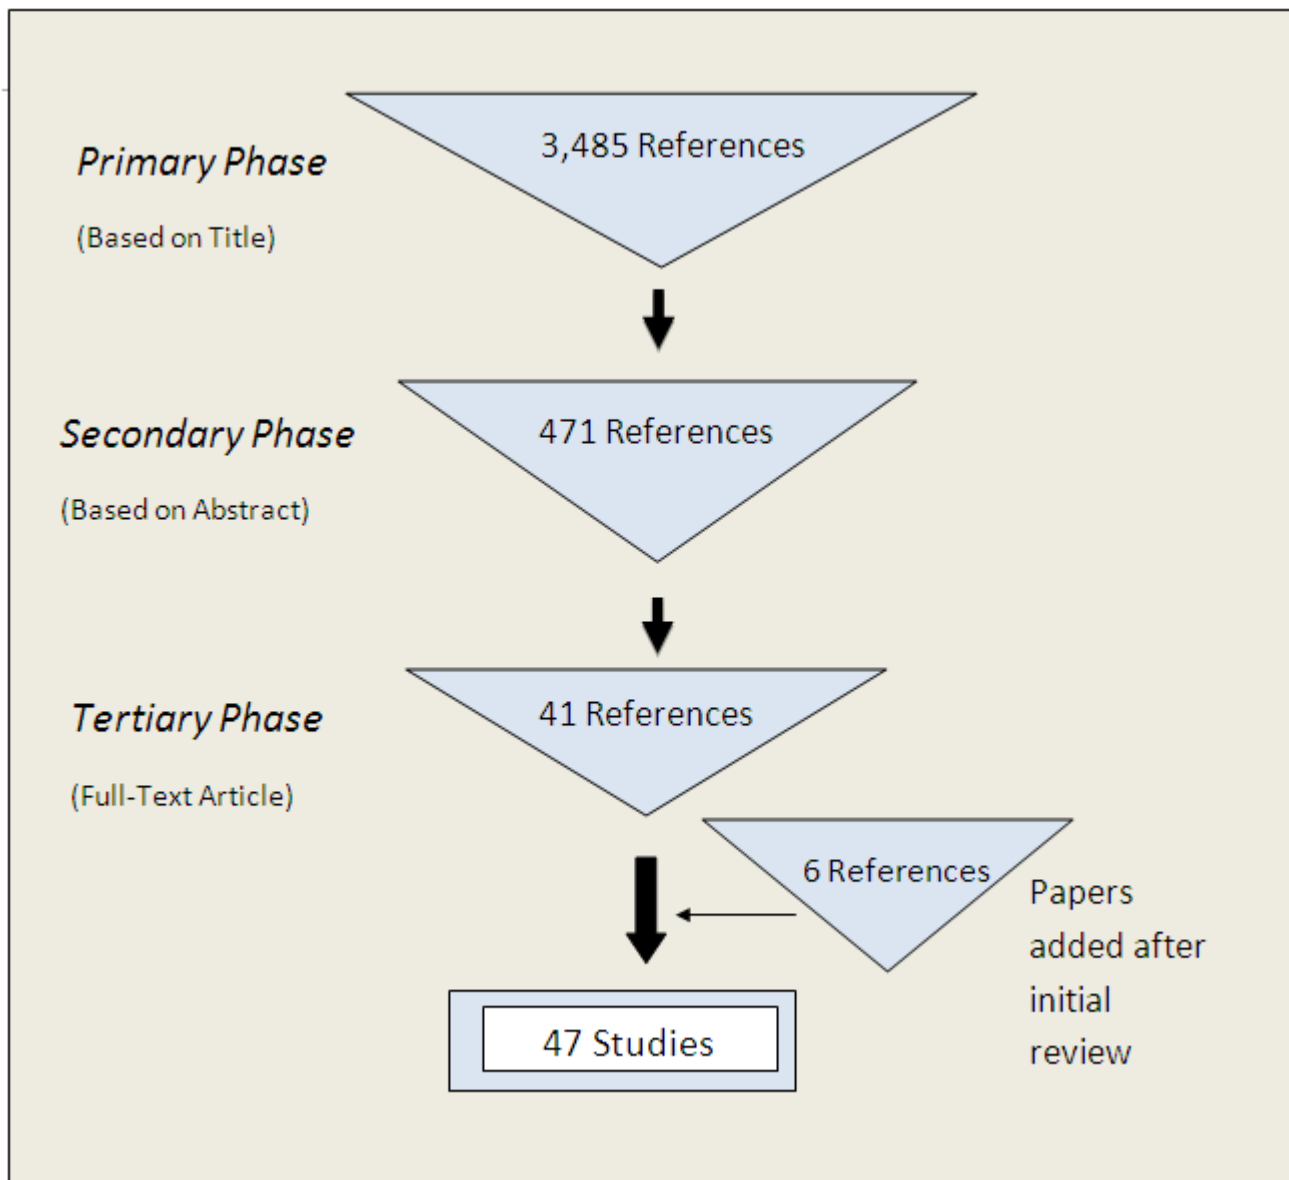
Primary Phase

(Based on Title)

3,485 References

Secondary Phase

(Based on Abstract)

471 References

Tertiary Phase

(Full-Text Article)

41 References

6 References

Papers added after initial review

47 Studies